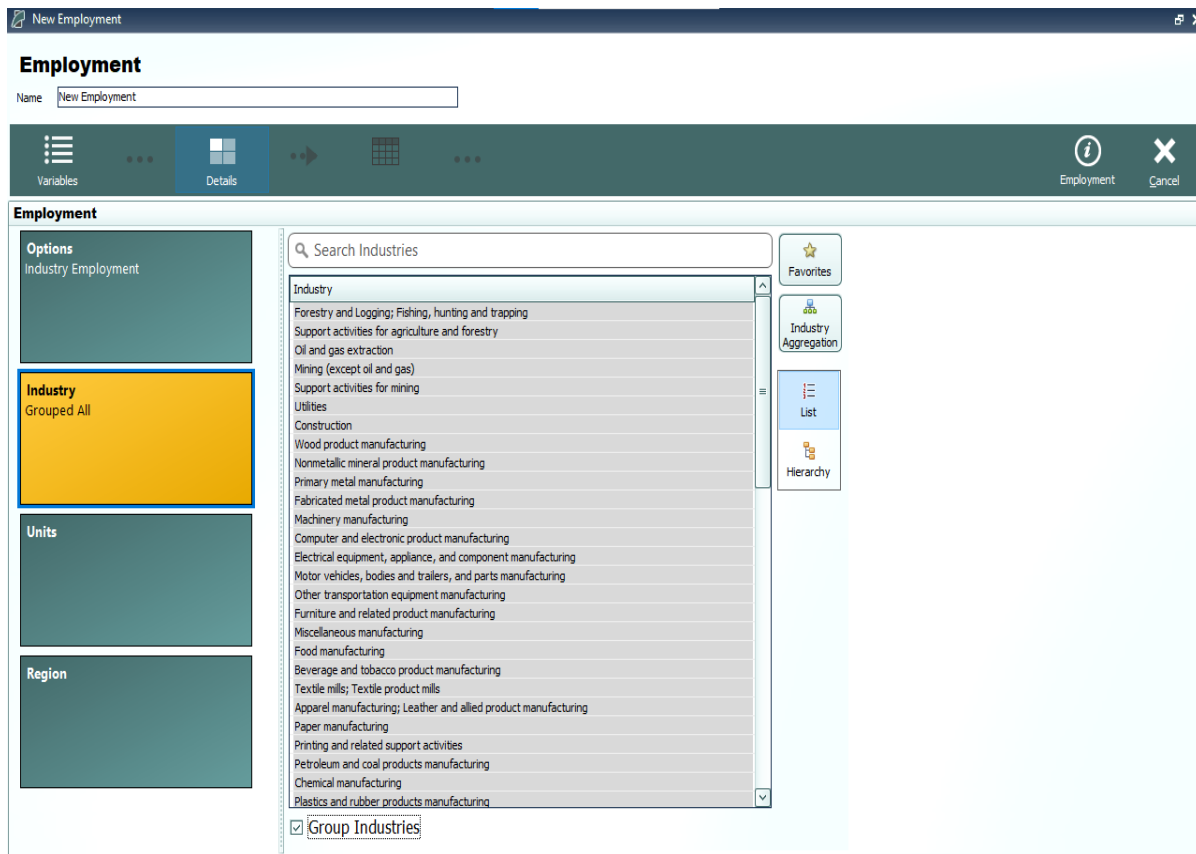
New Employment

Employment

Name New Employment

Variables

Details

Employment

Cancel

Employment

Options
Industry Employment

Industry
Grouped All

Units

Region

Search Industries

Industry

Forestry and Logging; Fishing, hunting and trapping
Support activities for agriculture and forestry
Oil and gas extraction
Mining (except oil and gas)
Support activities for mining
Utilities
Construction
Wood product manufacturing
Nonmetallic mineral product manufacturing
Primary metal manufacturing
Fabricated metal product manufacturing
Machinery manufacturing
Computer and electronic product manufacturing
Electrical equipment, appliance, and component manufacturing
Motor vehicles, bodies and trailers, and parts manufacturing
Other transportation equipment manufacturing
Furniture and related product manufacturing
Miscellaneous manufacturing
Food manufacturing
Beverage and tobacco product manufacturing
Textile mills; Textile product mills
Apparel manufacturing; Leather and allied product manufacturing
Paper manufacturing
Printing and related support activities
Petroleum and coal products manufacturing
Chemical manufacturing
Plastics and rubber products manufacturing

Group Industries

Favorites

Industry Aggregation

List

Hierarchy